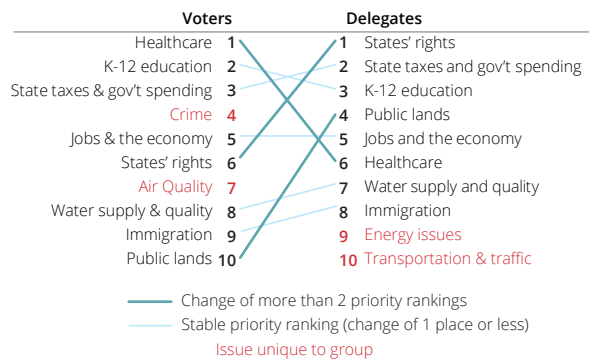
| Voters | | | Delegates |
|---|---|---|---|
| Healthcare | 1 | 1 | States' rights |
| K-12 education | 2 | 2 | State taxes and gov't spending |
| State taxes & gov't spending | 3 | 3 | K-12 education |
| Crime | 4 | 4 | Public lands |
| Jobs & the economy | 5 | 5 | Jobs and the economy |
| States' rights | 6 | 6 | Healthcare |
| Air Quality | 7 | 7 | Water supply and quality |
| Water supply & quality | 8 | 8 | Immigration |
| Immigration | 9 | 9 | Energy issues |
| Public lands | 10 | 10 | Transportation & traffic |

Change of more than 2 priority rankings

Stable priority ranking (change of 1 place or less)

Issue unique to group